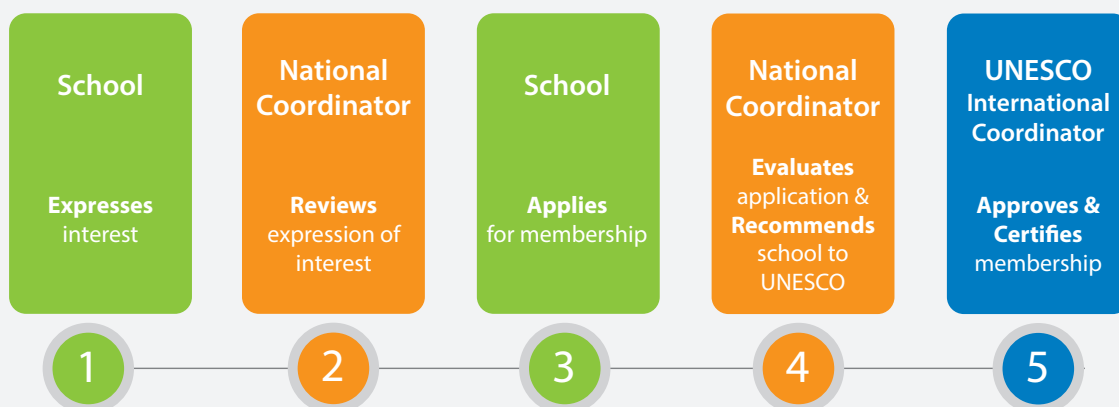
School

**Expresses** interest

National Coordinator

**Reviews** expression of interest

School

**Applies** for membership

National Coordinator

**Evaluates** application & **Recommends** school to UNESCO

UNESCO International Coordinator

**Approves & Certifies** membership

1

2

3

4

5